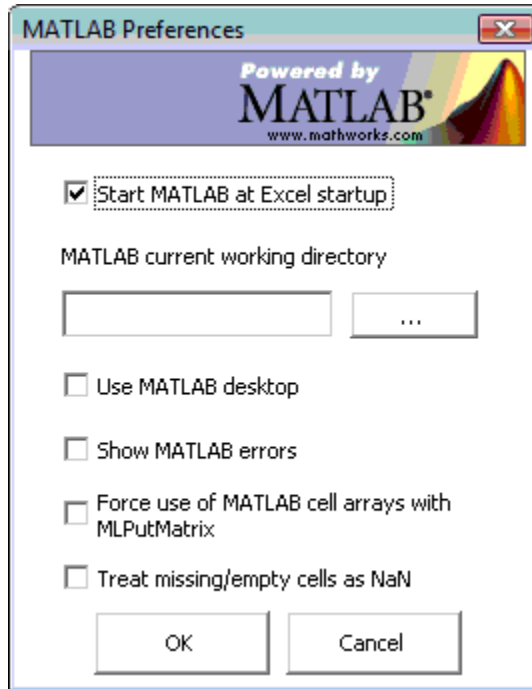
MATLAB Preferences

Powered by
MATLAB®
www.mathworks.com

Start MATLAB at Excel startup

MATLAB current working directory

...

Use MATLAB desktop

Show MATLAB errors

Force use of MATLAB cell arrays with MLPutMatrix

Treat missing/empty cells as NaN

OK

Cancel